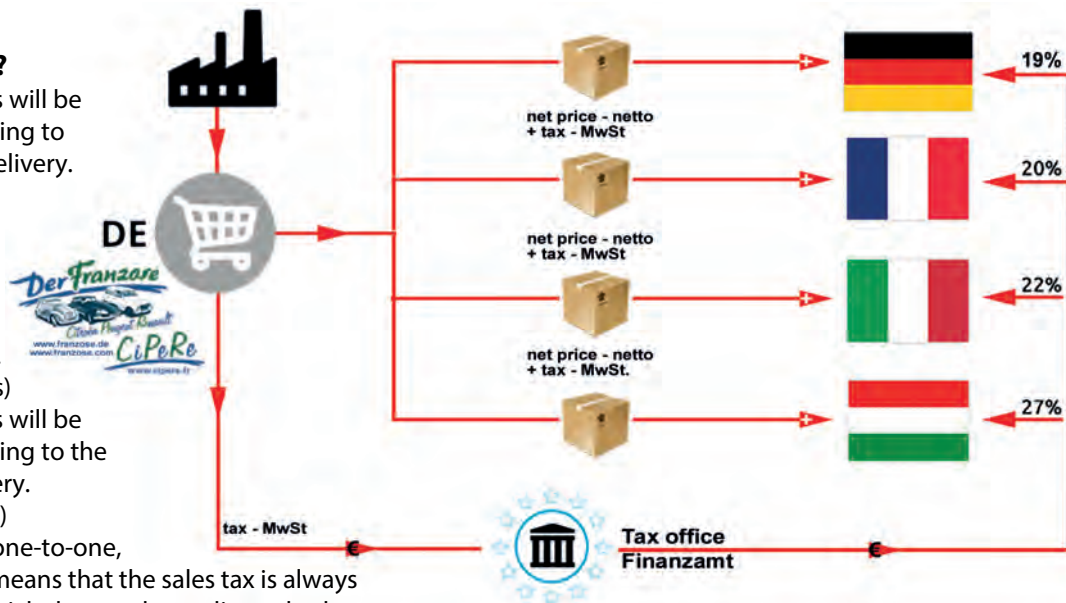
?
s will be
ing to
elivery.

s)
s will be
ing to the
ery.
)
one-to-one,
means that the sales tax is always

DE

Der Franzose
Citroën Peugeot Renault
www.franzose.de
www.franzose.com
CiPeRe
www.cipere.fr

net price - netto
+ tax - MwSt

net price - netto
+ tax - MwSt

net price - netto
+ tax - MwSt.

19%
20%
22%
27%

tax - MwSt
€
Tax office
Finanzamt
€